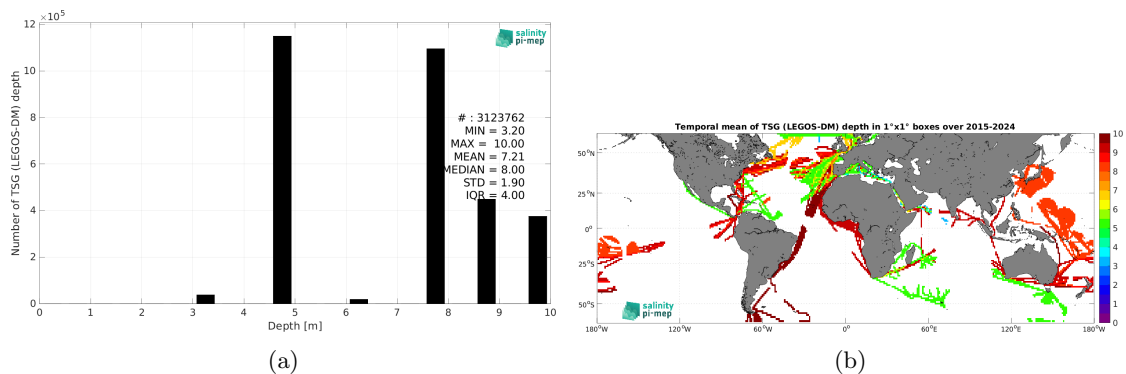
$\times 10^5$
12
10
8
6
4
2
0
Number of TSG (LEGOS-DM) depth
salinity pi-mep
# : 3123762
MIN = 3.20
MAX = 10.00
MEAN = 7.21
MEDIAN = 8.00
STD = 1.90
IQR = 4.00
0 1 2 3 4 5 6 7 8 9 10
Depth [m]
(a)

Temporal mean of TSG (LEGOS-DM) depth in 1°x1° boxes over 2015-2024
50°N
25°N
0°
25°S
50°S
salinity pi-mep
180°W 120°W 60°W 0° 60°E 120°E 180°W
10
9
8
7
6
5
4
3
2
1
0
(b)